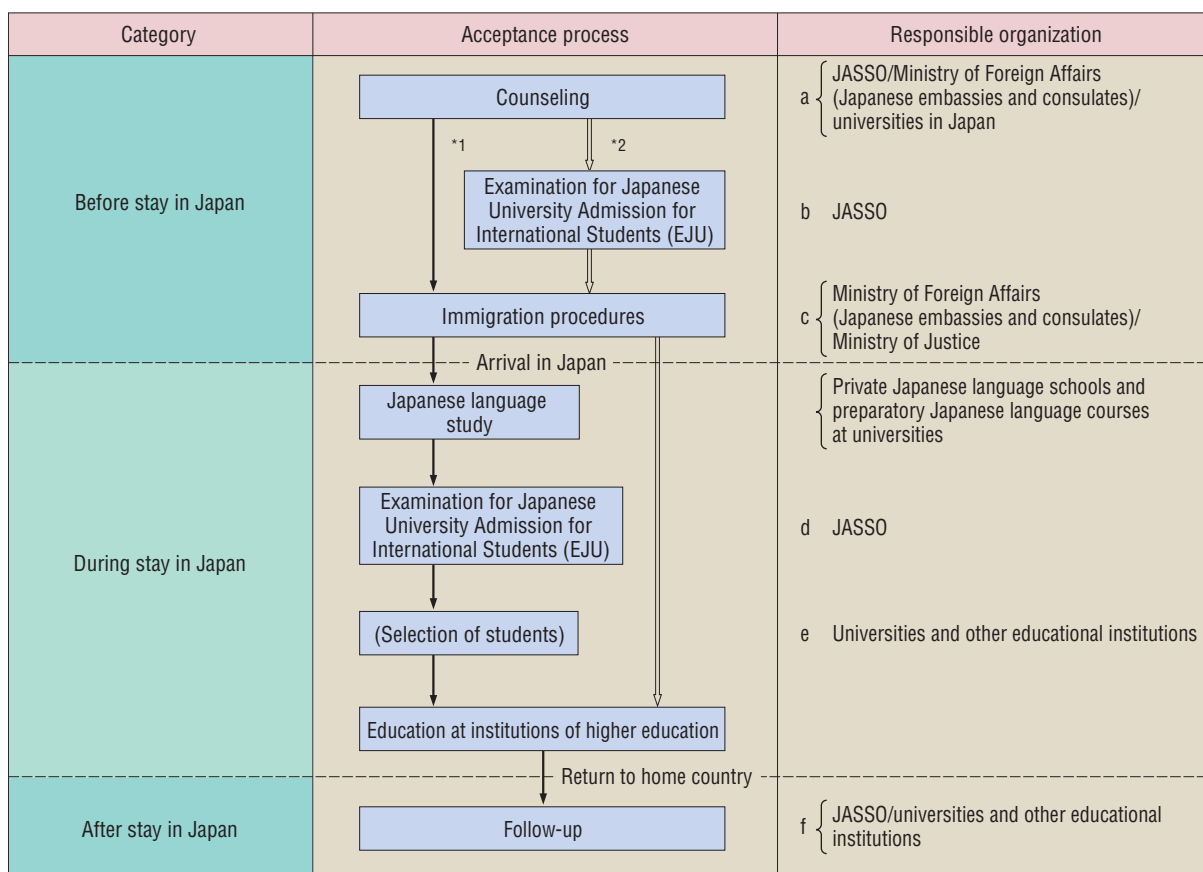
| Category | Acceptance process | Responsible organization |
|---|---|---|
| Before stay in Japan | Counseling<br>*1 *2<br>Examination for Japanese University Admission for International Students (EJU)<br>Immigration procedures | a JASSO/Ministry of Foreign Affairs (Japanese embassies and consulates)/ universities in Japan<br>b JASSO<br>c Ministry of Foreign Affairs (Japanese embassies and consulates)/ Ministry of Justice |
| | Arrival in Japan | |
| During stay in Japan | Japanese language study<br>Examination for Japanese University Admission for International Students (EJU)<br>(Selection of students)<br>Education at institutions of higher education | Private Japanese language schools and preparatory Japanese language courses at universities<br>d JASSO<br>e Universities and other educational institutions |
| | Return to home country | |
| After stay in Japan | Follow-up | f JASSO/universities and other educational institutions |